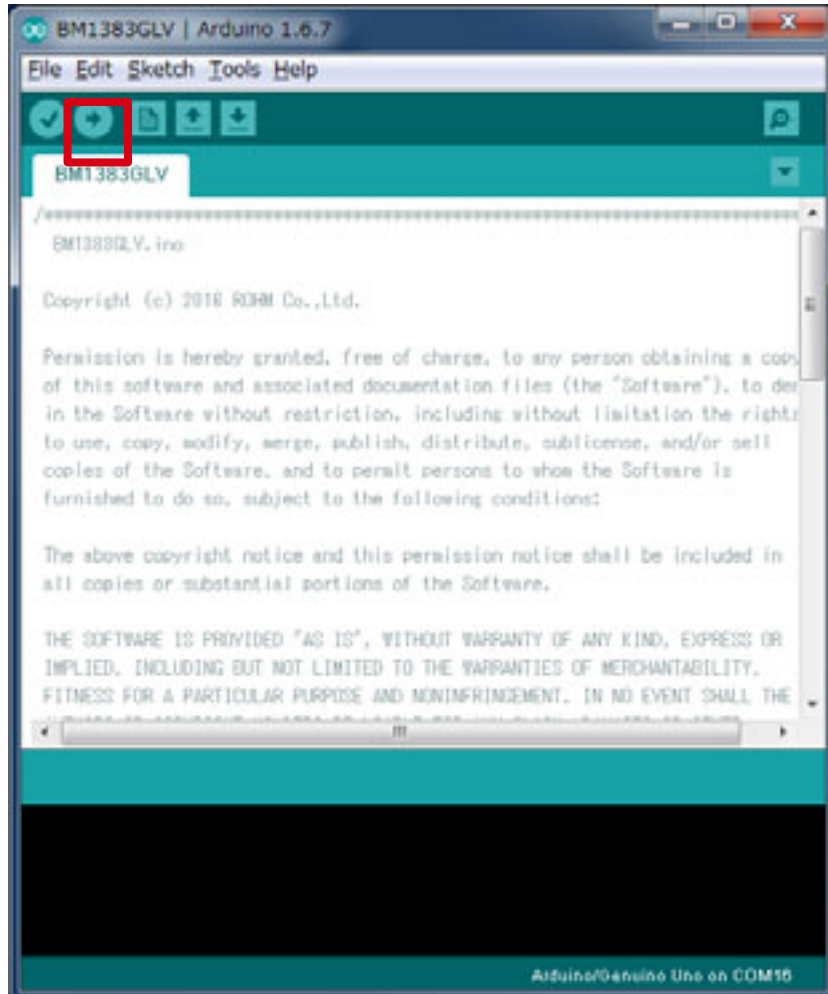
BM1383GLV | Arduino 1.6.7

File Edit Sketch Tools Help

BM1383GLV

/*****************************************************************************

BM1383GLV.ino

Copyright (c) 2016 ROHM Co.,Ltd.

Permission is hereby granted, free of charge, to any person obtaining a copy of this software and associated documentation files (the "Software"), to dea in the Software without restriction, including without limitation the rights to use, copy, modify, merge, publish, distribute, sublicense, and/or sell copies of the Software, and to permit persons to whom the Software is furnished to do so, subject to the following conditions:

The above copyright notice and this permission notice shall be included in all copies or substantial portions of the Software.

THE SOFTWARE IS PROVIDED "AS IS", WITHOUT WARRANTY OF ANY KIND, EXPRESS OR IMPLIED, INCLUDING BUT NOT LIMITED TO THE WARRANTIES OF MERCHANTABILITY, FITNESS FOR A PARTICULAR PURPOSE AND NONINFRINGEMENT. IN NO EVENT SHALL THE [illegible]

Arduino/Genuino Uno on COM16